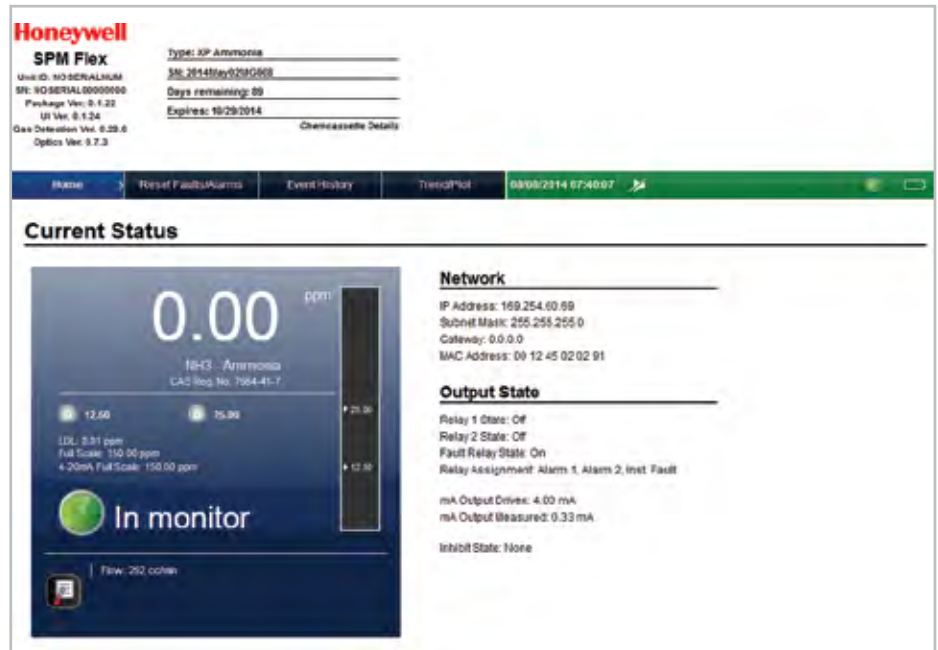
Honeywell
SPM Flex
Unit ID: NOSERIALNUM
SN: NOSERIAL00000000
Package Ver: 0.1.22
UI Ver: 0.1.24
Gas Detection Ver: 0.29.6
Optics Ver: 0.7.3

Type: XP Ammonia
SN: 2014May0250G008
Days remaining: 89
Expires: 10/29/2014
Chemcassette Details

Home
Reset Faults/Alarms
Event History
Trend/Plot
08/08/2014 07:40:07

Current Status

0.00 ppm
NH3 Ammonia
CAS Reg. No. 7664-41-7
12.50
75.00
LDL: 0.51 ppm
Full Scale: 150.00 ppm
4-20mA Full Scale: 150.00 ppm
25.00
12.50
In monitor
Flow: 252 cc/min

Network
IP Address: 169.254.60.69
Subnet Mask: 255.255.255.0
Gateway: 0.0.0.0
MAC Address: 00 12 45 02 02 91

Output State
Relay 1 State: Off
Relay 2 State: Off
Fault Relay State: On
Relay Assignment: Alarm 1, Alarm 2, Inst. Fault

mA Output Drives: 4.00 mA
mA Output Measured: 0.33 mA

Inhibit State: None